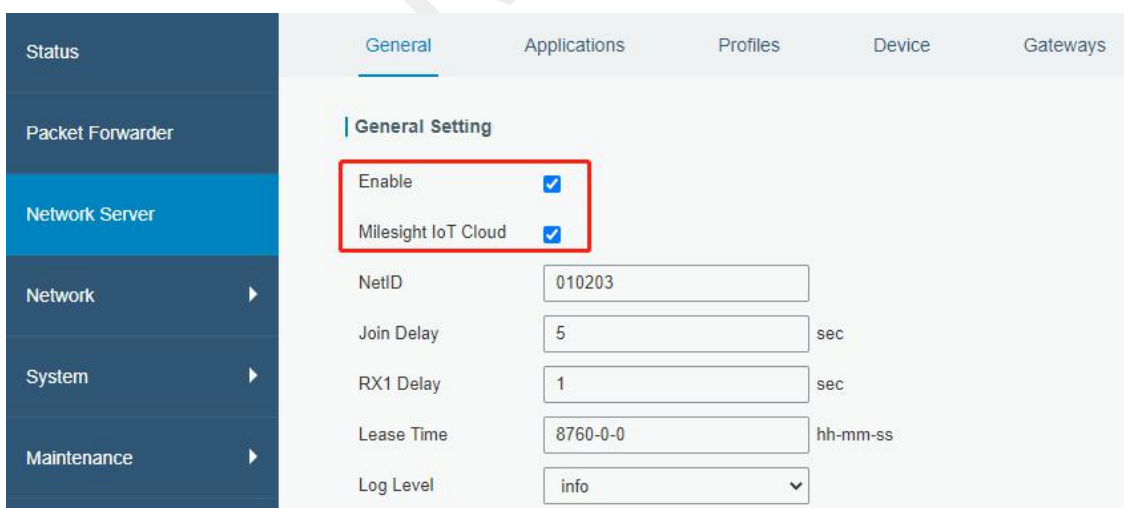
Status

Packet Forwarder

Network Server

Network

System

Maintenance

General Applications Profiles Device Gateways

General Setting

Enable

Milesight IoT Cloud

NetID 010203

Join Delay 5 sec

RX1 Delay 1 sec

Lease Time 8760-0-0 hh-mm-ss

Log Level info